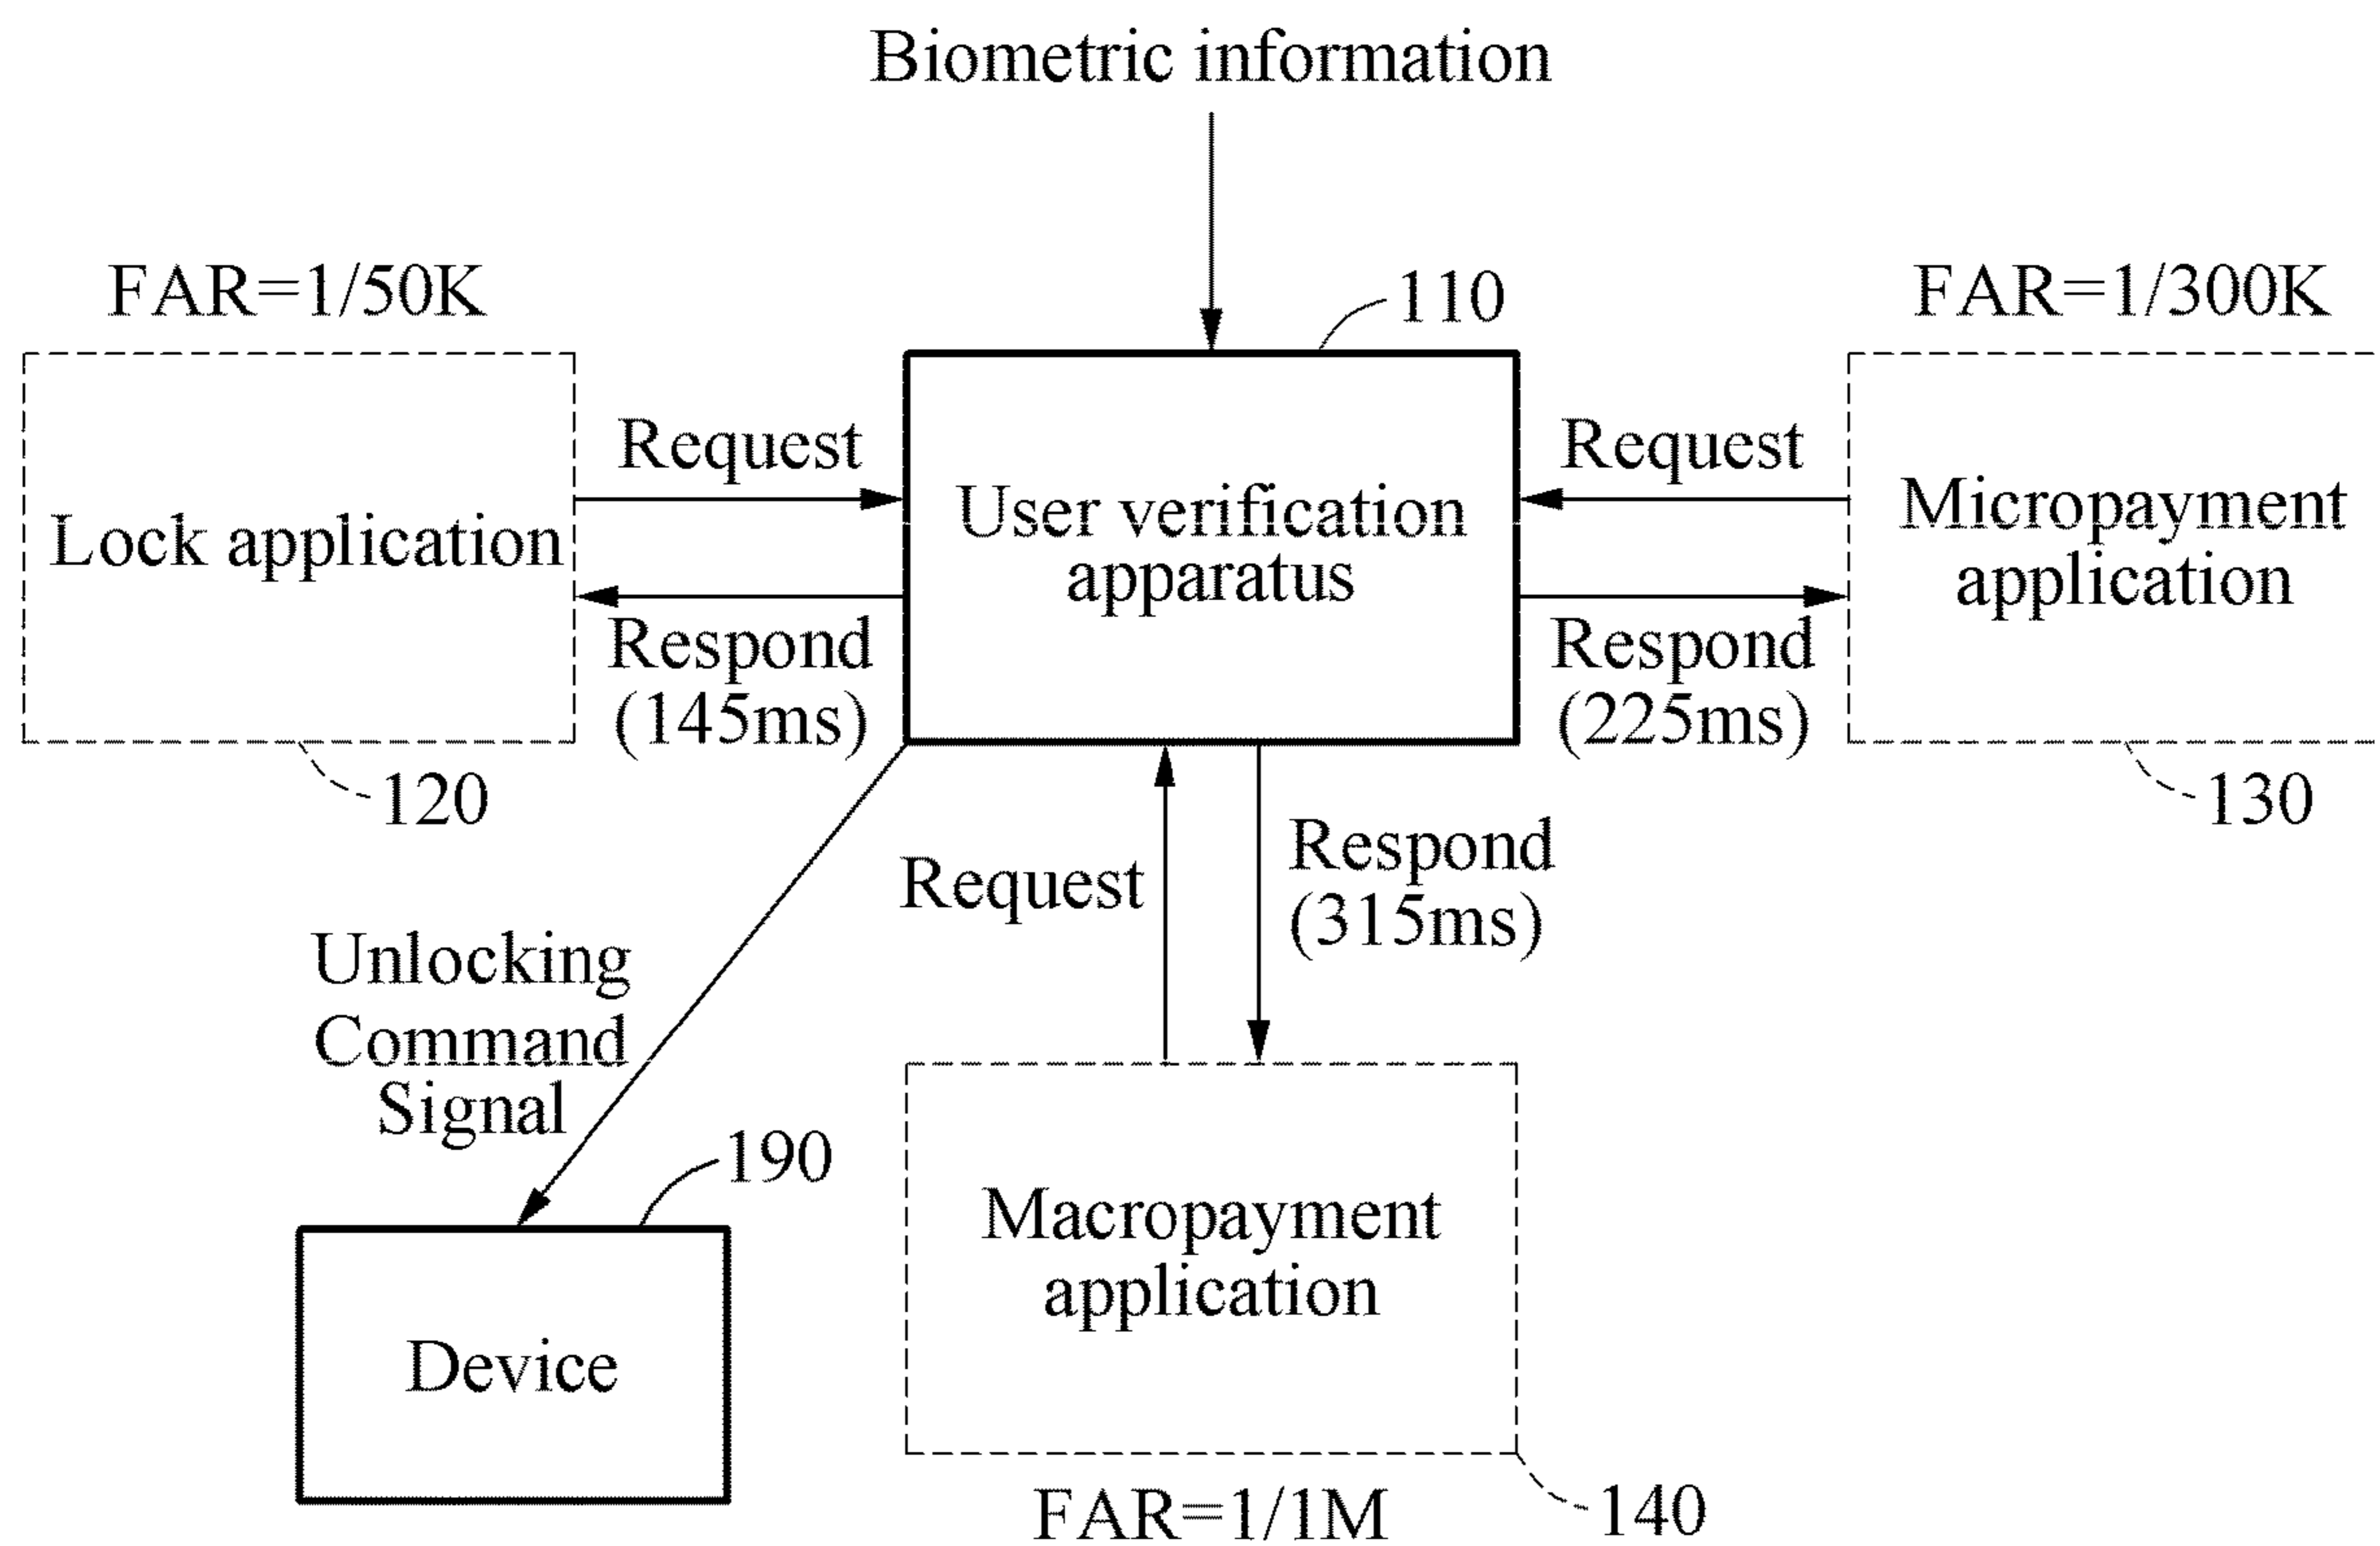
Biometric information

FAR=1/50K

110

FAR=1/300K

Lock application

Request

Respond (145ms)

User verification apparatus

Request

Respond (225ms)

Micropayment application

120

130

Request

Respond (315ms)

Unlocking Command Signal

190

Device

Macropayment application

FAR=1/1M

140